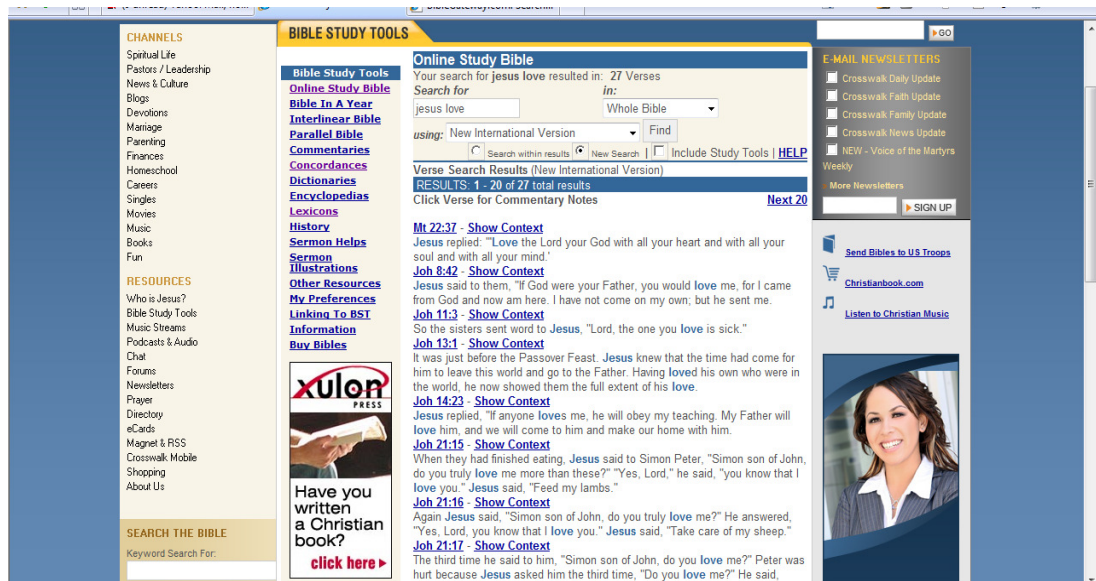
CHANNELS
Spiritual Life
Pastors / Leadership
News & Culture
Blogs
Devotions
Marriage
Parenting
Finances
Homeschool
Careers
Singles
Movies
Music
Books
Fun

RESOURCES
Who is Jesus?
Bible Study Tools
Music Streams
Podcasts & Audio
Chat
Forums
Newsletters
Prayer
Directory
eCards
Magnet & RSS
Crosswalk Mobile
Shopping
About Us

SEARCH THE BIBLE
Keyword Search For:

BIBLE STUDY TOOLS

Bible Study Tools
Online Study Bible
Bible In A Year
Interlinear Bible
Parallel Bible
Commentaries
Concordances
Dictionaries
Encyclopedias
Lexicons
History
Sermon Helps
Sermon Illustrations
Other Resources
My Preferences
Linking To BST
Information
Buy Bibles

xulon PRESS
Have you written a Christian book?
click here

Online Study Bible
Your search for jesus love resulted in: 27 Verses
Search for
jesus love
in:
Whole Bible
using: New International Version
Find
Search within results
New Search
Include Study Tools | HELP
Verse Search Results (New International Version)
RESULTS: 1 - 20 of 27 total results
Click Verse for Commentary Notes
Next 20

Mt 22:37 - Show Context
Jesus replied: "'Love the Lord your God with all your heart and with all your soul and with all your mind.'
Joh 8:42 - Show Context
Jesus said to them, "If God were your Father, you would love me, for I came from God and now am here. I have not come on my own; but he sent me.
Joh 11:3 - Show Context
So the sisters sent word to Jesus, "Lord, the one you love is sick."
Joh 13:1 - Show Context
It was just before the Passover Feast. Jesus knew that the time had come for him to leave this world and go to the Father. Having loved his own who were in the world, he now showed them the full extent of his love.
Joh 14:23 - Show Context
Jesus replied, "If anyone loves me, he will obey my teaching. My Father will love him, and we will come to him and make our home with him.
Joh 21:15 - Show Context
When they had finished eating, Jesus said to Simon Peter, "Simon son of John, do you truly love me more than these?" "Yes, Lord," he said, "you know that I love you." Jesus said, "Feed my lambs."
Joh 21:16 - Show Context
Again Jesus said, "Simon son of John, do you truly love me?" He answered, "Yes, Lord, you know that I love you." Jesus said, "Take care of my sheep."
Joh 21:17 - Show Context
The third time he said to him, "Simon son of John, do you love me?" Peter was hurt because Jesus asked him the third time, "Do you love me?" He said,

GO
E-MAIL NEWSLETTERS
Crosswalk Daily Update
Crosswalk Faith Update
Crosswalk Family Update
Crosswalk News Update
NEW - Voice of the Martyrs Weekly
More Newsletters
SIGN UP
Send Bibles to US Troops
Christianbook.com
Listen to Christian Music